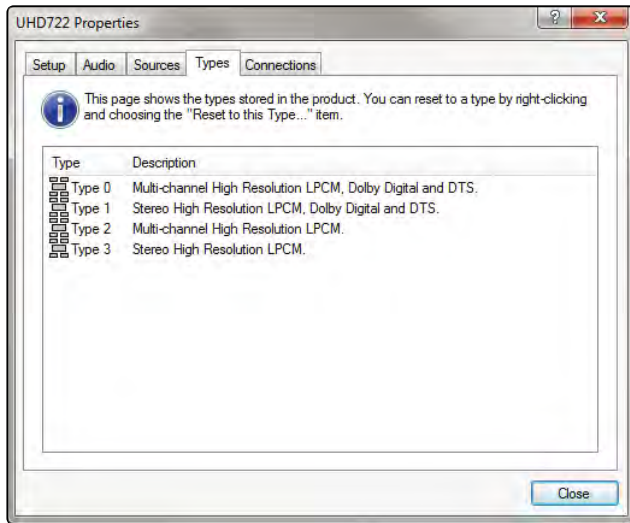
UHD722 Properties

?

Setup | Audio | Sources | Types | Connections

This page shows the types stored in the product. You can reset to a type by right-clicking and choosing the "Reset to this Type..." item.

| Type | Description |
|---|---|
| Type 0 | Multi-channel High Resolution LPCM, Dolby Digital and DTS. |
| Type 1 | Stereo High Resolution LPCM, Dolby Digital and DTS. |
| Type 2 | Multi-channel High Resolution LPCM. |
| Type 3 | Stereo High Resolution LPCM. |

Close